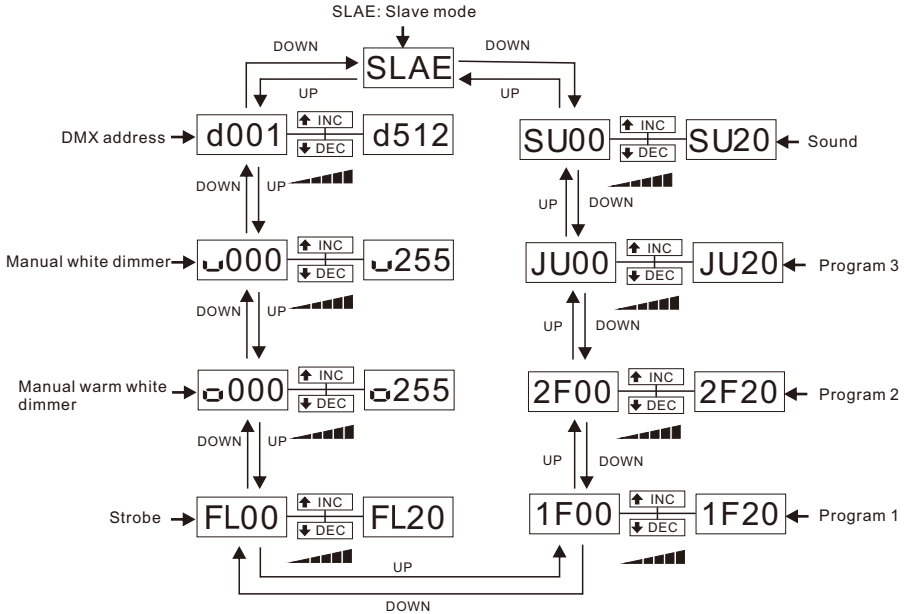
SLAE: Slave mode

DOWN

SLAE

DOWN

UP

UP

DMX address

d001

INC

DEC

d512

SU00

INC

DEC

SU20

Sound

DOWN

UP

UP

DOWN

Manual white dimmer

ᴗ000

INC

DEC

ᴗ255

JU00

INC

DEC

JU20

Program 3

DOWN

UP

UP

DOWN

Manual warm white dimmer

ᴑ000

INC

DEC

ᴑ255

2F00

INC

DEC

2F20

Program 2

DOWN

UP

UP

DOWN

Strobe

FL00

INC

DEC

FL20

1F00

INC

DEC

1F20

Program 1

UP

DOWN